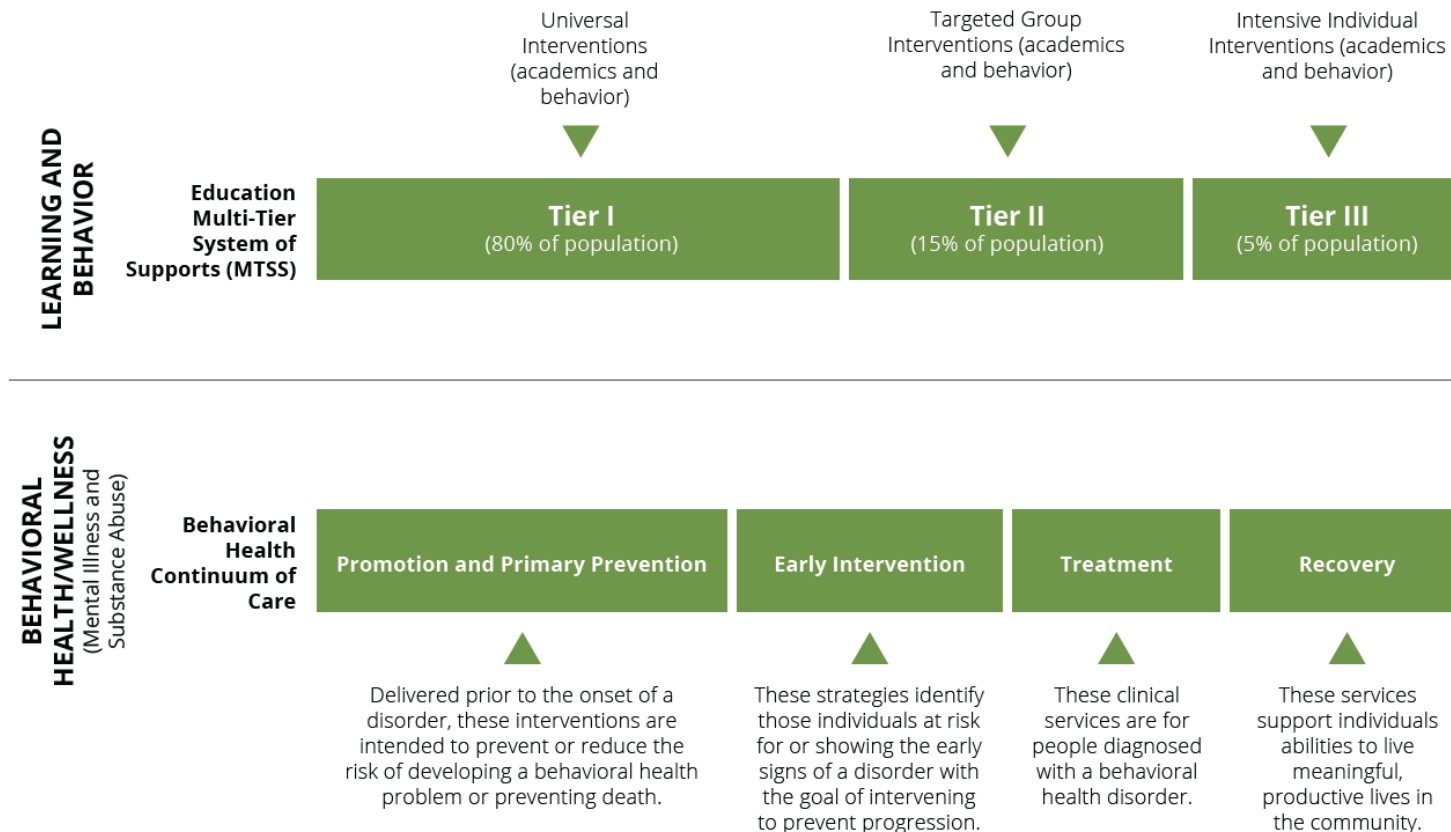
LEARNING AND BEHAVIOR

Universal Interventions (academics and behavior)

Targeted Group Interventions (academics and behavior)

Intensive Individual Interventions (academics and behavior)

Education Multi-Tier System of Supports (MTSS)

Tier I
(80% of population)

Tier II
(15% of population)

Tier III
(5% of population)

BEHAVIORAL HEALTH/WELLNESS
(Mental Illness and Substance Abuse)

Behavioral Health Continuum of Care

Promotion and Primary Prevention

Early Intervention

Treatment

Recovery

Delivered prior to the onset of a disorder, these interventions are intended to prevent or reduce the risk of developing a behavioral health problem or preventing death.

These strategies identify those individuals at risk for or showing the early signs of a disorder with the goal of intervening to prevent progression.

These clinical services are for people diagnosed with a behavioral health disorder.

These services support individuals abilities to live meaningful, productive lives in the community.